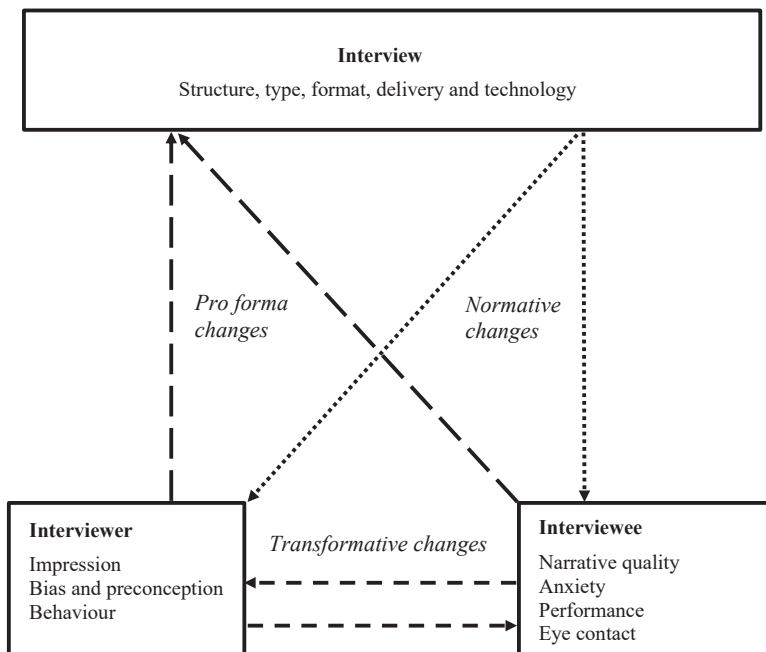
Interview
Structure, type, format, delivery and technology

Pro forma changes

Normative changes

Interviewer
Impression
Bias and preconception
Behaviour

Transformative changes

Interviewee
Narrative quality
Anxiety
Performance
Eye contact